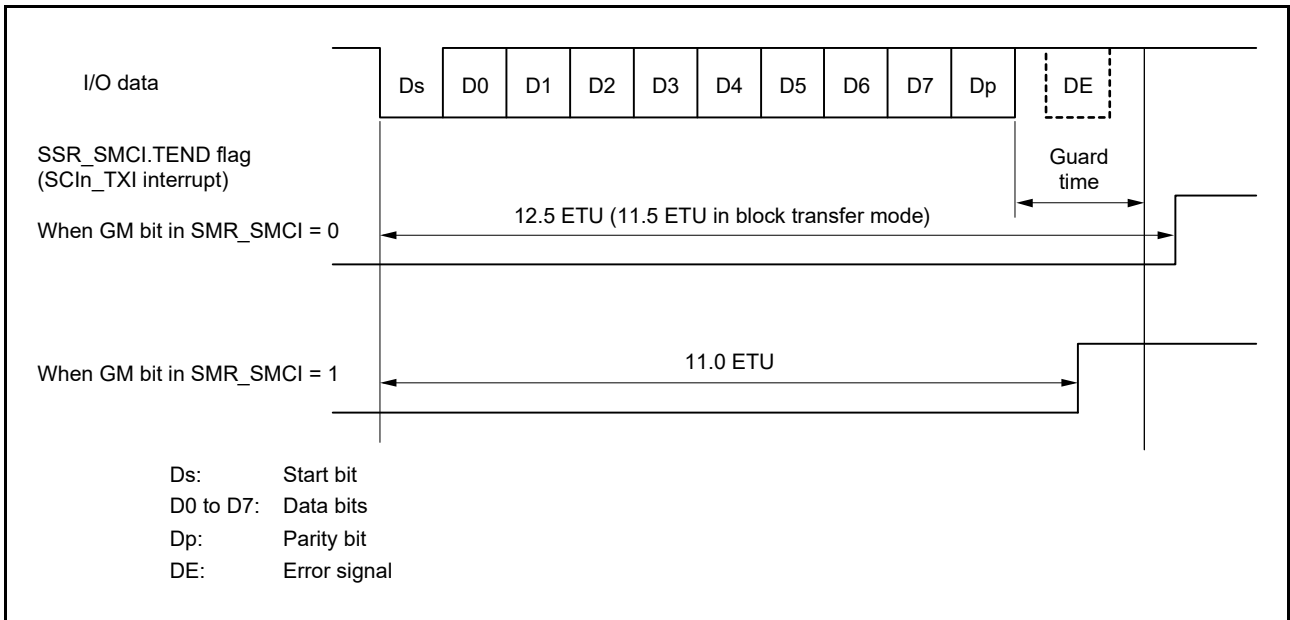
I/O data

Ds D0 D1 D2 D3 D4 D5 D6 D7 Dp DE

SSR_SMCI.TEND flag
(SCIn_TXI interrupt)

Guard time

12.5 ETU (11.5 ETU in block transfer mode)

When GM bit in SMR_SMCI = 0

11.0 ETU

When GM bit in SMR_SMCI = 1

Ds: Start bit
D0 to D7: Data bits
Dp: Parity bit
DE: Error signal